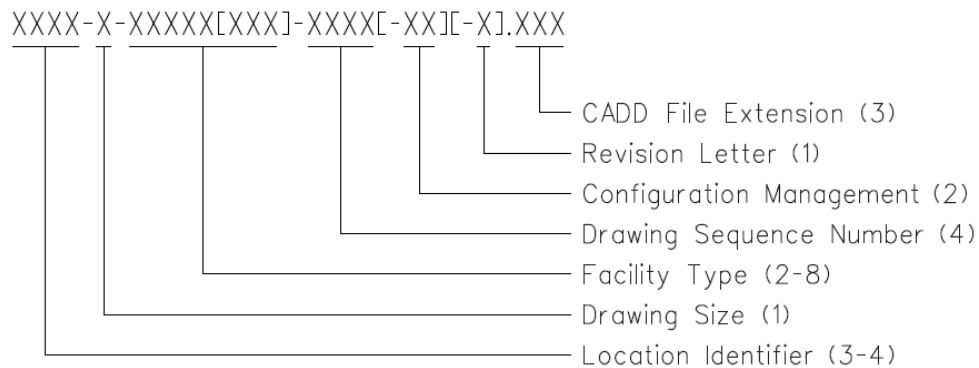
XXXX-X-XXXXX[XXX]-XXXX[-XX][-X].XXX

CADD File Extension (3)
Revision Letter (1)
Configuration Management (2)
Drawing Sequence Number (4)
Facility Type (2-8)
Drawing Size (1)
Location Identifier (3-4)